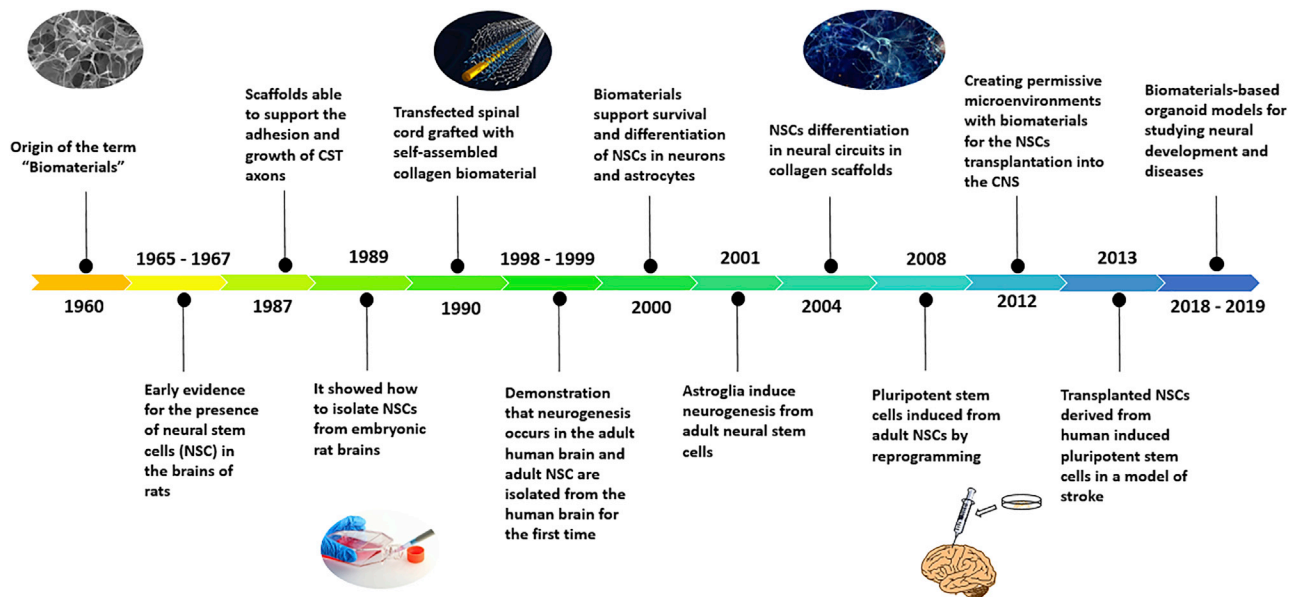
Origin of the term "Biomaterials"

Scaffolds able to support the adhesion and growth of CST axons

Transfected spinal cord grafted with self-assembled collagen biomaterial

Biomaterials support survival and differentiation of NSCs in neurons and astrocytes

NSCs differentiation in neural circuits in collagen scaffolds

Creating permissive microenvironments with biomaterials for the NSCs transplantation into the CNS

Biomaterials-based organoid models for studying neural development and diseases

1960

1965 - 1967

1987

1989

1990

1998 - 1999

2000

2001

2004

2008

2012

2013

2018 - 2019

Early evidence for the presence of neural stem cells (NSC) in the brains of rats

It showed how to isolate NSCs from embryonic rat brains

Demonstration that neurogenesis occurs in the adult human brain and adult NSC are isolated from the human brain for the first time

Astroglia induce neurogenesis from adult neural stem cells

Pluripotent stem cells induced from adult NSCs by reprogramming

Transplanted NSCs derived from human induced pluripotent stem cells in a model of stroke